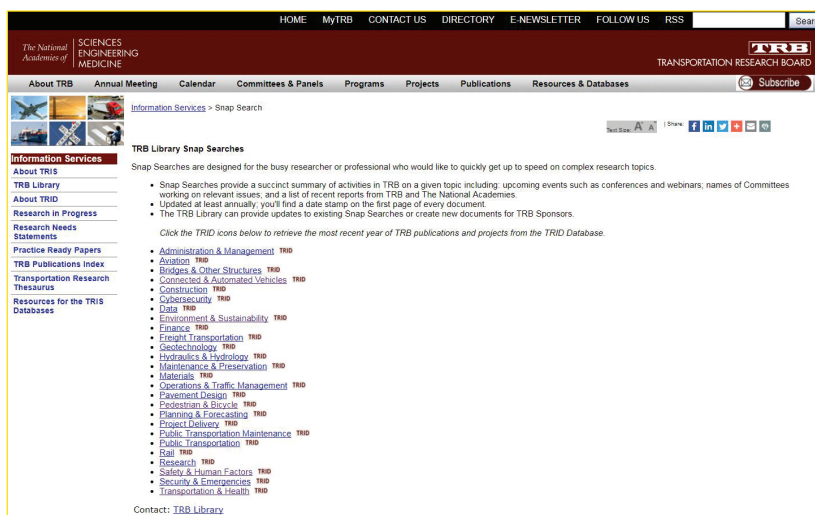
HOME MyTRB CONTACT US DIRECTORY E-NEWSLETTER FOLLOW US RSS Sear

The National Academies of SCIENCES ENGINEERING MEDICINE

TRB TRANSPORTATION RESEARCH BOARD

About TRB Annual Meeting Calendar Committees & Panels Programs Projects Publications Resources & Databases Subscribe

Information Services
About TRIS
TRB Library
About TRID
Research in Progress
Research Needs Statements
Practice Ready Papers
TRB Publications Index
Transportation Research Thesaurus
Resources for the TRIS Databases

Information Services > Snap Search

Text Size: A A | Share:

TRB Library Snap Searches

Snap Searches are designed for the busy researcher or professional who would like to quickly get up to speed on complex research topics.

- Snap Searches provide a succinct summary of activities in TRB on a given topic including: upcoming events such as conferences and webinars; names of Committees working on relevant issues; and a list of recent reports from TRB and The National Academies.
- Updated at least annually; you'll find a date stamp on the first page of every document.
- The TRB Library can provide updates to existing Snap Searches or create new documents for TRB Sponsors.

Click the TRID icons below to retrieve the most recent year of TRB publications and projects from the TRID Database.

- Administration & Management TRID
- Aviation TRID
- Bridges & Other Structures TRID
- Connected & Automated Vehicles TRID
- Construction TRID
- Cybersecurity TRID
- Data TRID
- Environment & Sustainability TRID
- Finance TRID
- Freight Transportation TRID
- Geotechnology TRID
- Hydraulics & Hydrology TRID
- Maintenance & Preservation TRID
- Materials TRID
- Operations & Traffic Management TRID
- Pavement Design TRID
- Pedestrian & Bicycle TRID
- Planning & Forecasting TRID
- Project Delivery TRID
- Public Transportation Maintenance TRID
- Public Transportation TRID
- Rail TRID
- Research TRID
- Safety & Human Factors TRID
- Security & Emergencies TRID
- Transportation & Health TRID

Contact: TRB Library